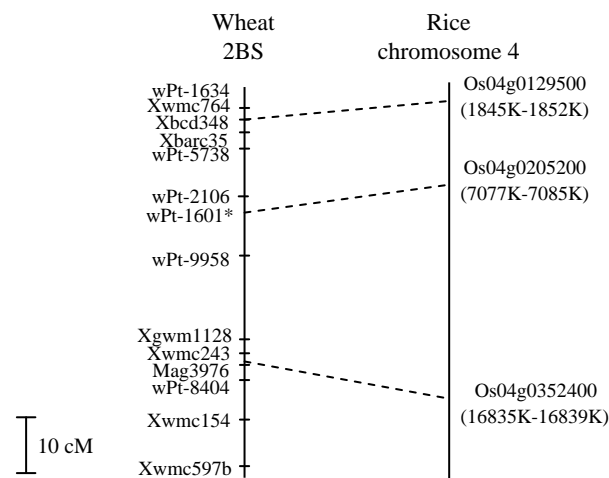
Wheat
2BS

Rice
chromosome 4

wPt-1634
Xwmc764
Xbcd348
Xbarc35
wPt-5738
wPt-2106
wPt-1601*
wPt-9958
Xgwm1128
Xwmc243
Mag3976
wPt-8404
Xwmc154
Xwmc597b

Os04g0129500
(1845K-1852K)
Os04g0205200
(7077K-7085K)
Os04g0352400
(16835K-16839K)

10 cM